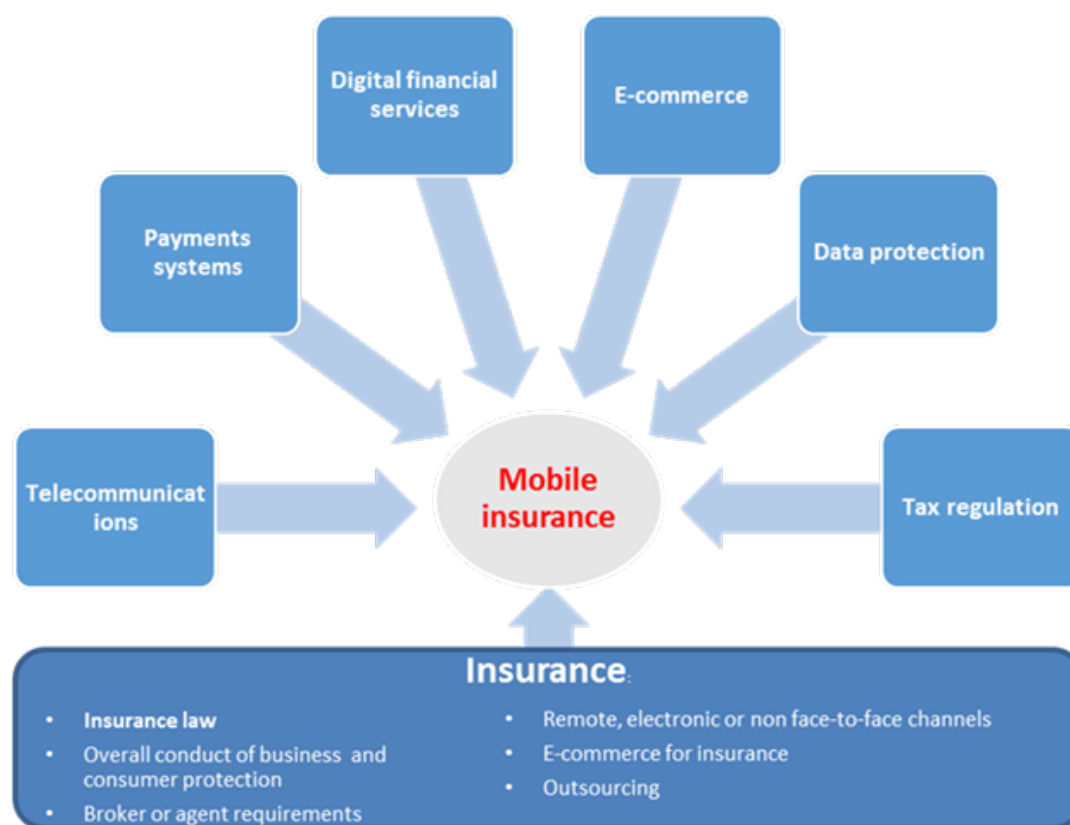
Digital financial services

E-commerce

Payments systems

Data protection

Telecommunications

Mobile insurance

Tax regulation

Insurance:

- Insurance law
- Overall conduct of business and consumer protection
- Broker or agent requirements

- Remote, electronic or non face-to-face channels
- E-commerce for insurance
- Outsourcing